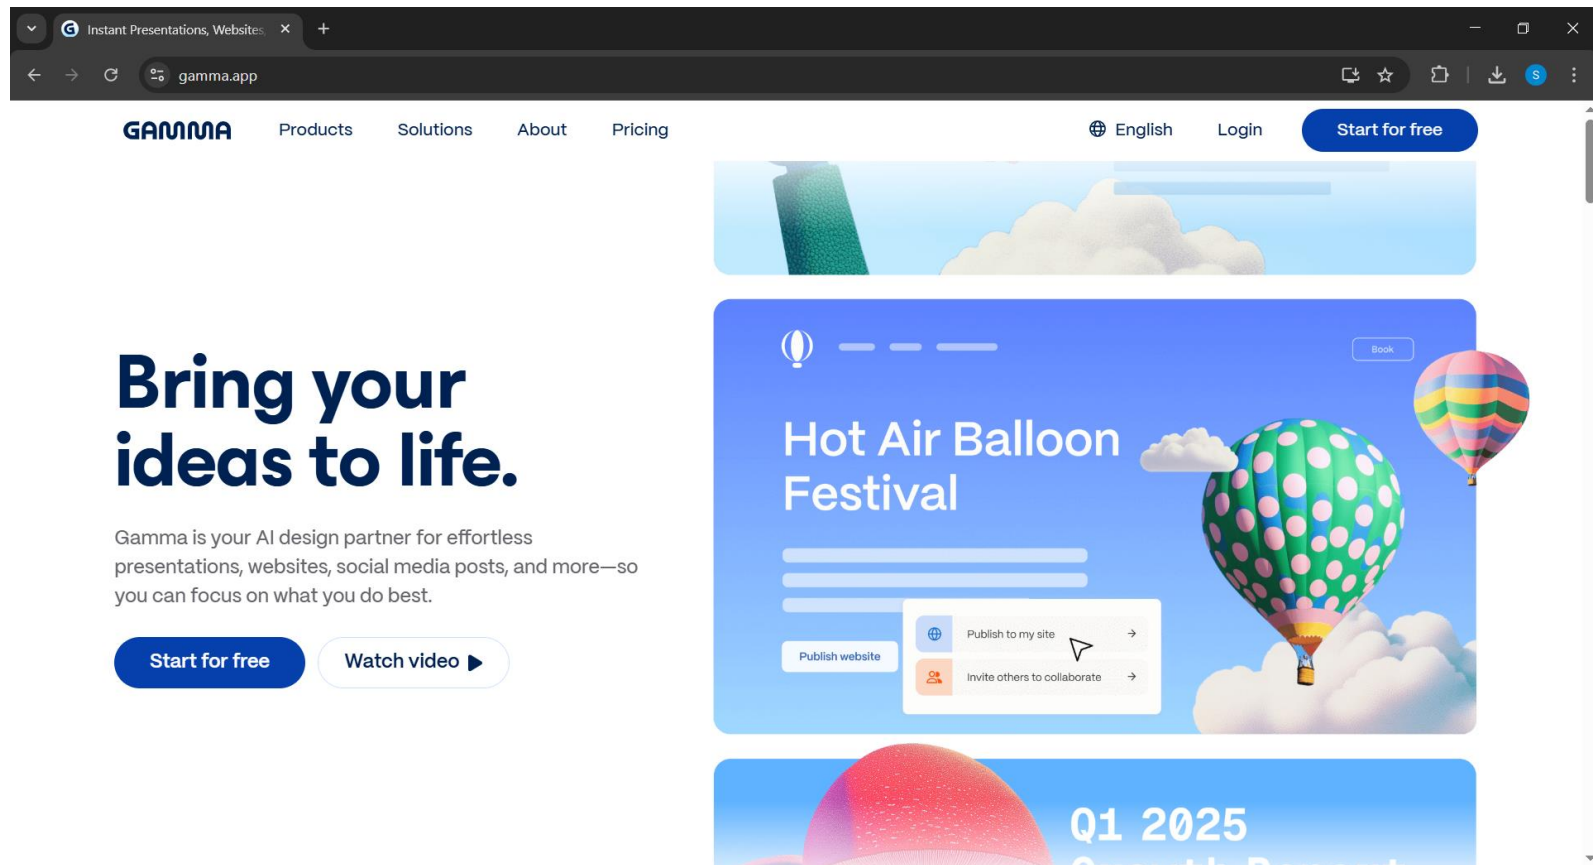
Instant Presentations, Websites

gamma.app

GAMMA

Products

Solutions

About

Pricing

English

Login

Start for free

Bring your ideas to life.

Gamma is your AI design partner for effortless presentations, websites, social media posts, and more—so you can focus on what you do best.

Start for free

Watch video

Book

Hot Air Balloon Festival

Publish website

Publish to my site

Invite others to collaborate

Q1 2025